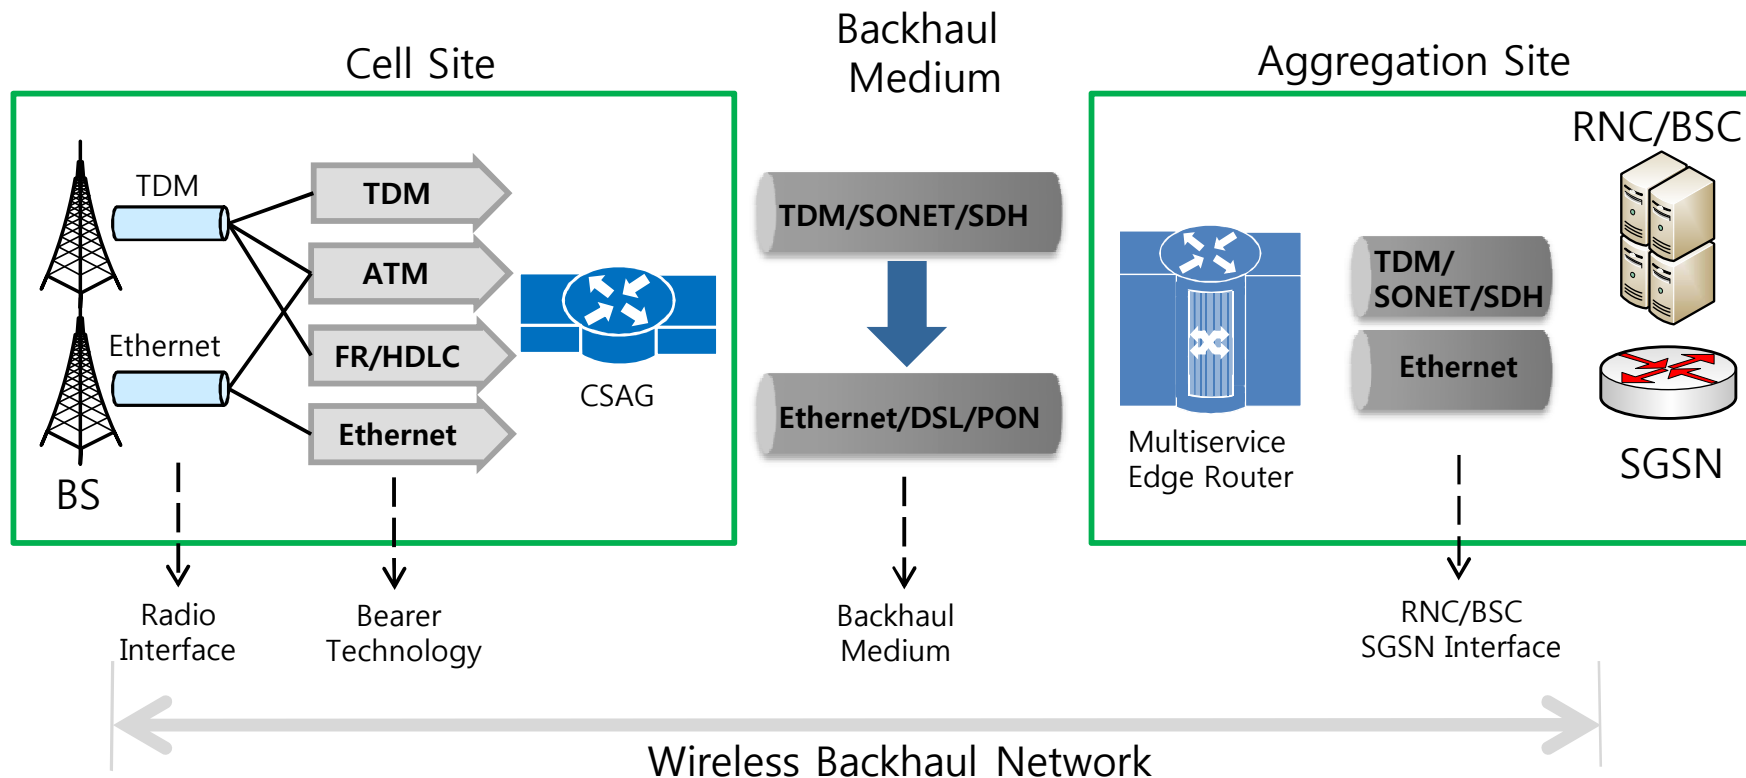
Cell Site

Backhaul Medium

Aggregation Site

TDM

Ethernet

BS

TDM

ATM

FR/HDLC

Ethernet

CSAG

TDM/SONET/SDH

Ethernet/DSL/PON

RNC/BSC

Multiservice Edge Router

TDM/ SONET/SDH

Ethernet

SGSN

Radio Interface

Bearer Technology

Backhaul Medium

RNC/BSC SGSN Interface

Wireless Backhaul Network